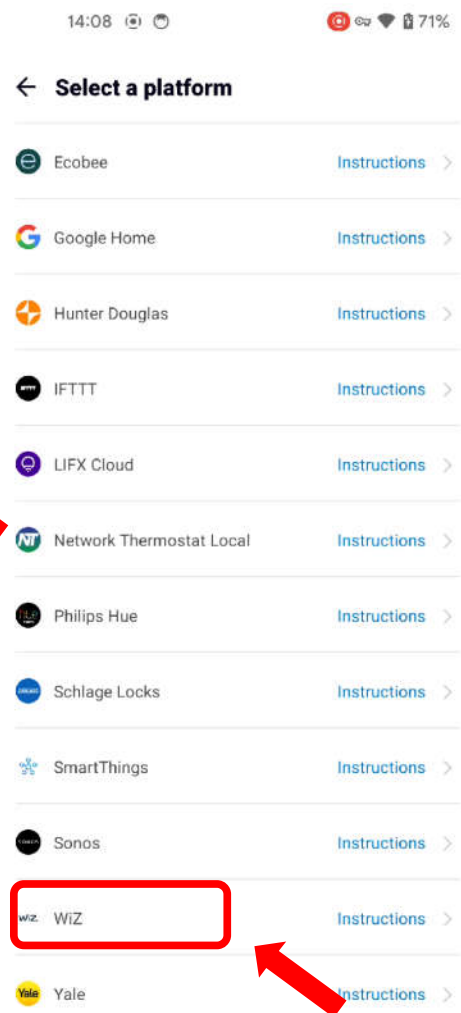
14:08 71%

Select a platform

Ecobee Instructions

Google Home Instructions

Hunter Douglas Instructions

IFTTT Instructions

LIFX Cloud Instructions

Network Thermostat Local Instructions

Philips Hue Instructions

Schlage Locks Instructions

SmartThings Instructions

Sonos Instructions

WiZ Instructions

Yale Instructions